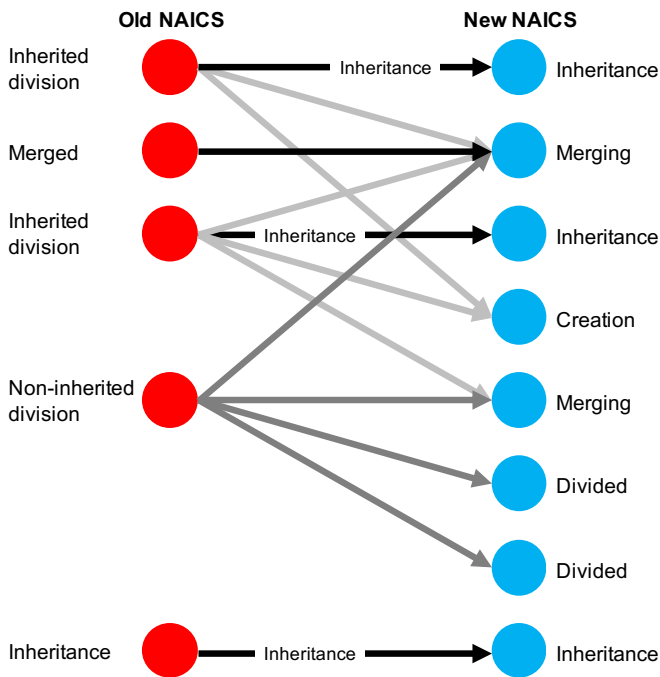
Old NAICS

New NAICS

Inherited division

Inheritance

Inheritance

Merged

Merging

Inherited division

Inheritance

Inheritance

Creation

Non-inherited division

Merging

Divided

Divided

Inheritance

Inheritance

Inheritance